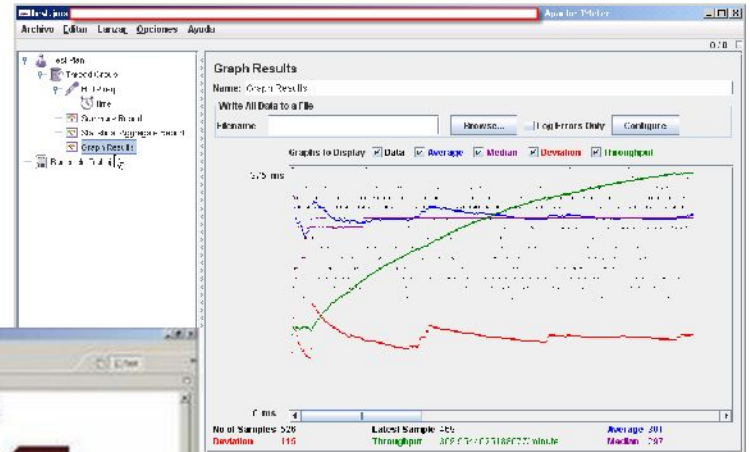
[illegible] Apache JMeter

Archivo Editar Lanzar Opciones Ayuda

0/0

est Plan
Thread Group
HTTP Req
time
Summary Report
Statistical Aggregate Report
Graph Results
Banco de Trabajo

Graph Results

Name: Graph Results

Write All Data to a File

Filename

Browse...

Log Errors Only

Configure

Graphs to Display
Data
Average
Median
Deviation
Throughput

575 ms

0 ms

No of Samples 526
Deviation 116

Latest Sample 455
Throughput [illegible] /minute

Average 301
Median 297